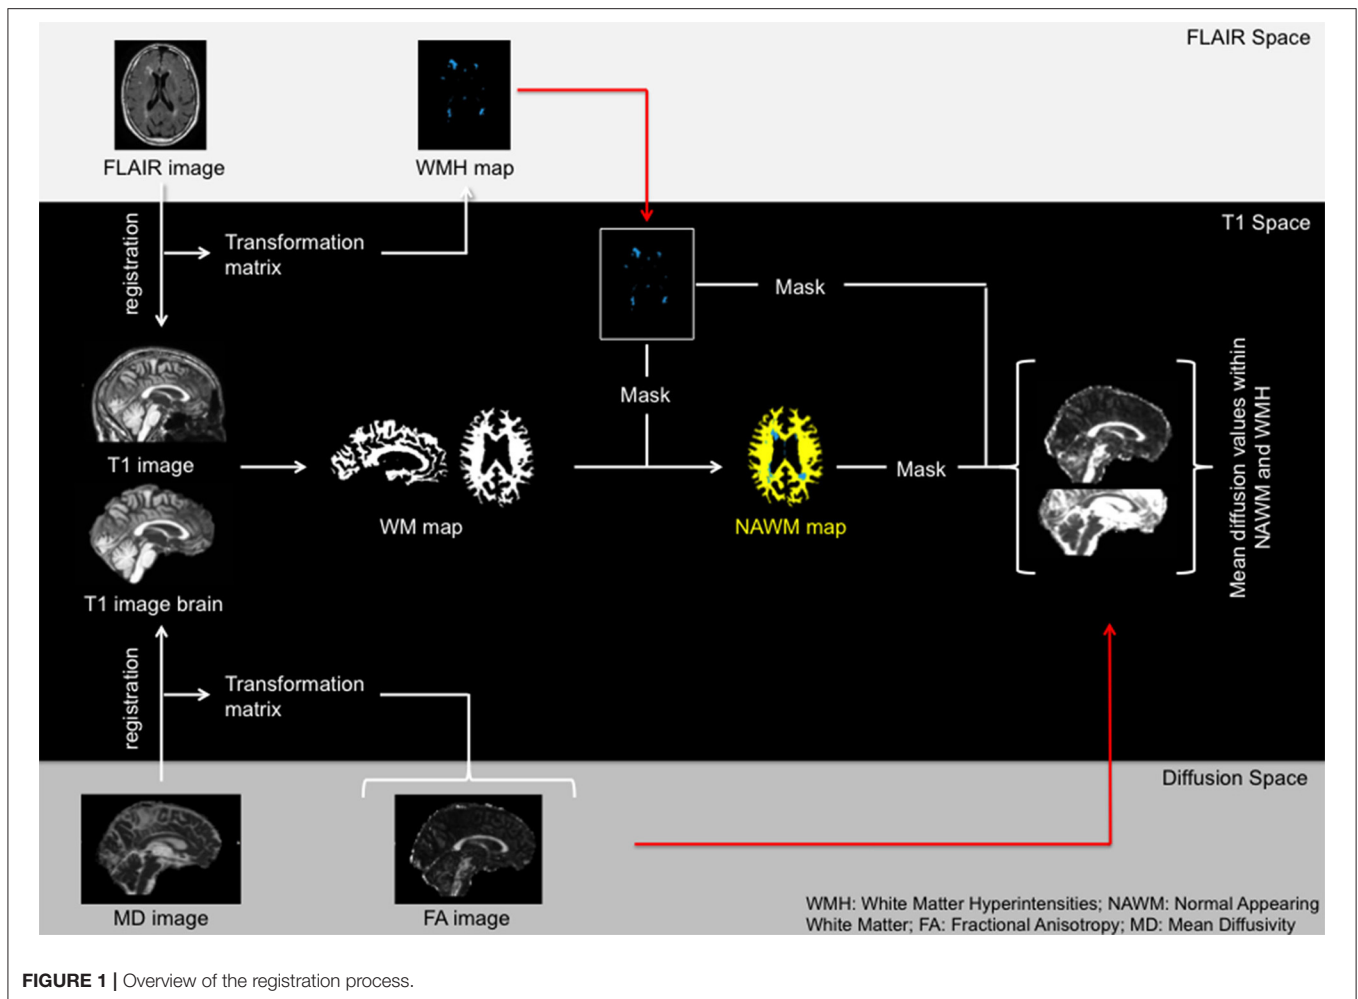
FLAIR Space

FLAIR image

WMH map

T1 Space

registration

Transformation matrix

Mask

Mask

T1 image

WM map

NAWM map

Mask

Mean diffusion values within NAWM and WMH

T1 image brain

registration

Transformation matrix

Diffusion Space

MD image

FA image

WMH: White Matter Hyperintensities; NAWM: Normal Appearing White Matter; FA: Fractional Anisotropy; MD: Mean Diffusivity

FIGURE 1 | Overview of the registration process.